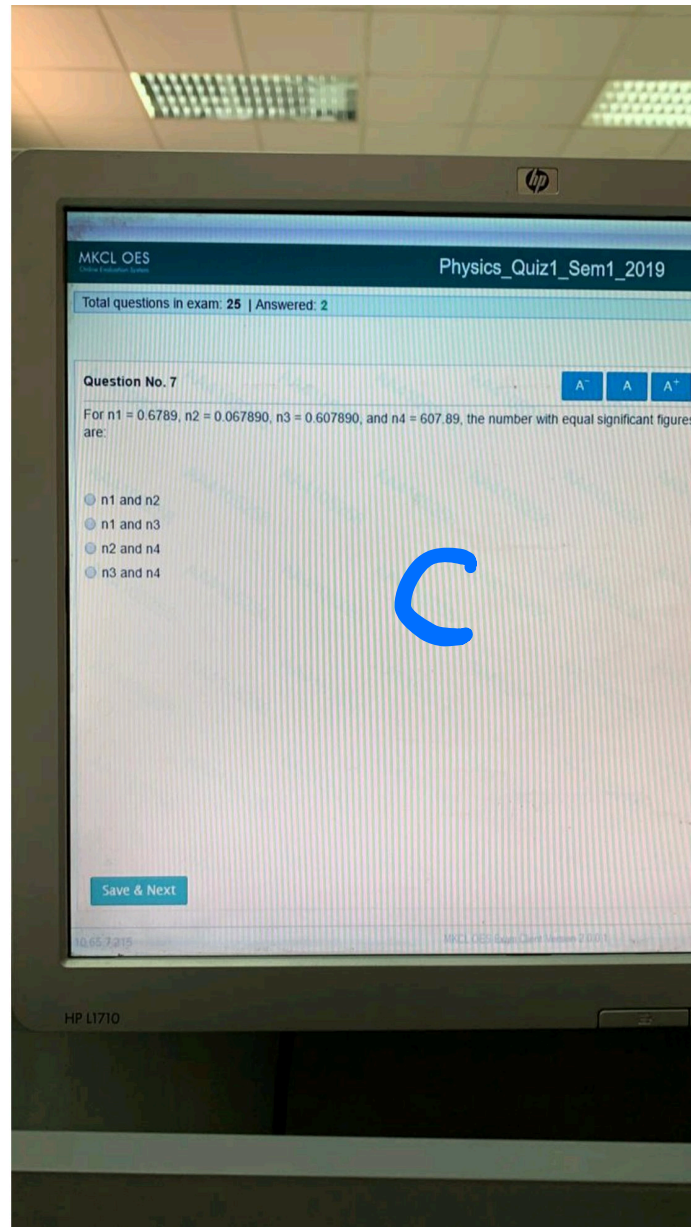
hp

MKCL OES
Online Evaluation System

Physics_Quiz1_Sem1_2019

Total questions in exam: 25 | Answered: 2

Question No. 7

A⁻ A A⁺

For n1 = 0.6789, n2 = 0.067890, n3 = 0.607890, and n4 = 607.89, the number with equal significant figures are:

n1 and n2
n1 and n3
n2 and n4
n3 and n4

C

Save & Next

10.65.7.215

MKCL OES Exam Client Version 2.0.0.1

HP L1710